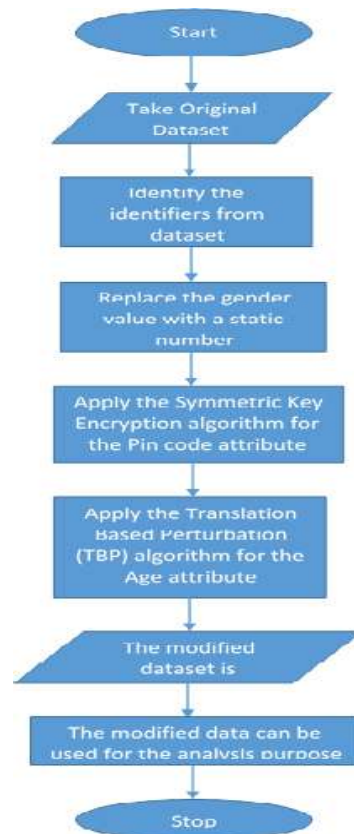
Start

Take Original Dataset

Identify the identifiers from dataset

Replace the gender value with a static number

Apply the Symmetric Key Encryption algorithm for the Pin code attribute

Apply the Translation Based Perturbation (TBP) algorithm for the Age attribute

The modified dataset is

The modified data can be used for the analysis purpose

Stop